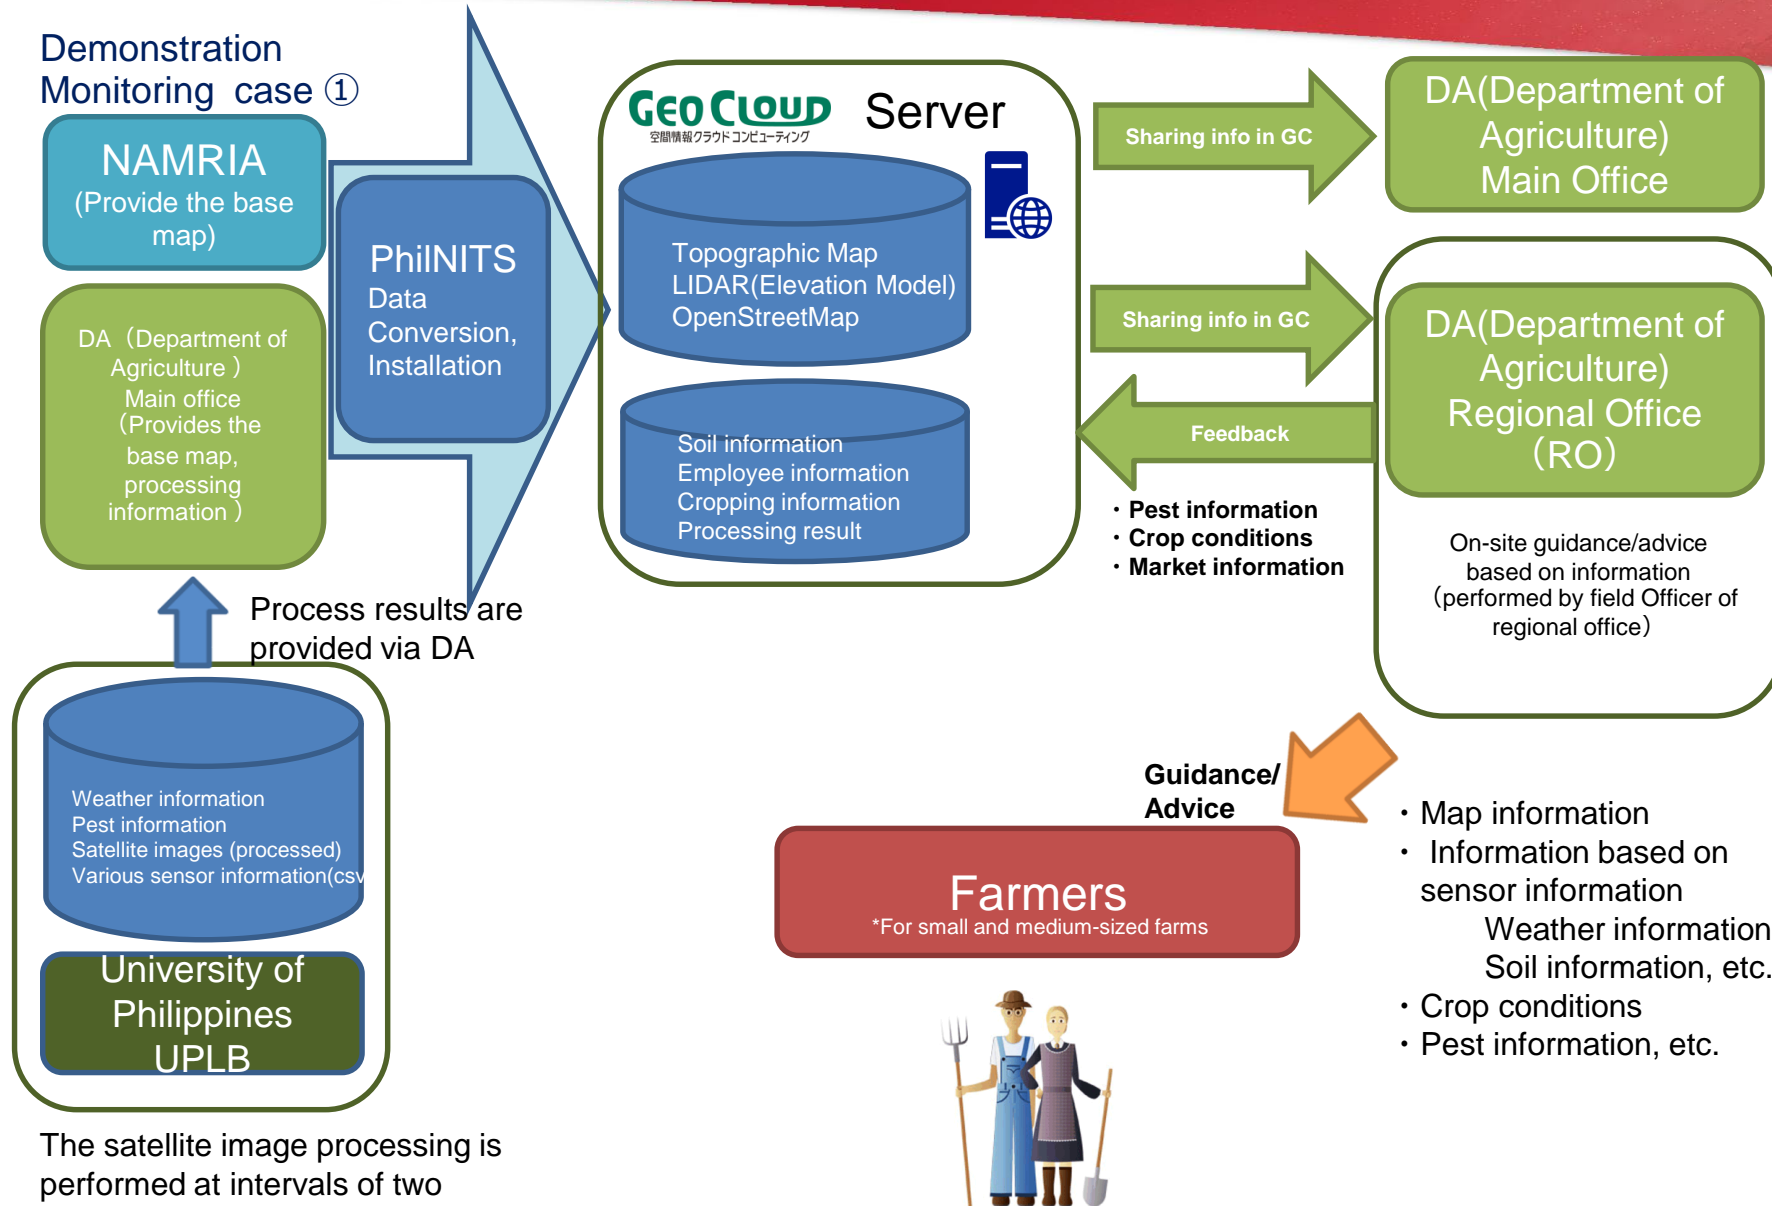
Demonstration Monitoring case ①

NAMRIA
(Provide the base map)

DA（Department of Agriculture）
Main office
（Provides the base map, processing information）

PhilNITS
Data Conversion, Installation

GEO CLOUD
空間情報クラウドコンピューティング
Server

Topographic Map
LIDAR(Elevation Model)
OpenStreetMap

Soil information
Employee information
Cropping information
Processing result

Sharing info in GC

DA(Department of Agriculture)
Main Office

Sharing info in GC

Feedback

DA(Department of Agriculture)
Regional Office
（RO）

・Pest information
・Crop conditions
・Market information

On-site guidance/advice based on information
（performed by field Officer of regional office）

Process results are provided via DA

Weather information
Pest information
Satellite images (processed)
Various sensor information(csv

University of Philippines
UPLB

The satellite image processing is performed at intervals of two

Guidance/
Advice

Farmers
*For small and medium-sized farms

・Map information
・ Information based on sensor information
Weather information
Soil information, etc.
・Crop conditions
・Pest information, etc.